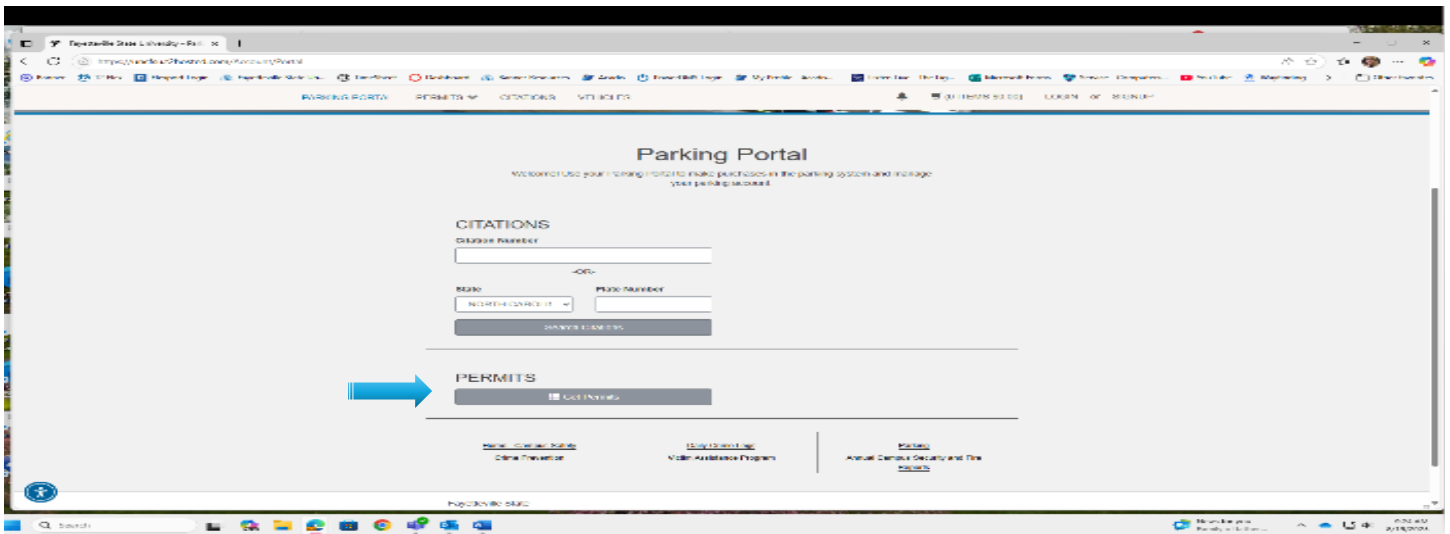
Fayetteville State University - Parl ×

PARKING PORTAL PERMITS CITATIONS VEHICLES

LOGIN or SIGN UP

Parking Portal

Welcome! Use your Parking Portal to make purchases in the parking system and manage your parking account

CITATIONS

Citation Number

-OR-

State

NORTH CAROLI

Plate Number

Search Citations

PERMITS

Get Permits

Home - Campus Safety

Crime Prevention

Daily Crime Log

Victim Assistance Program

Parking

Annual Campus Security and Fire Reports

Fayetteville State

Search